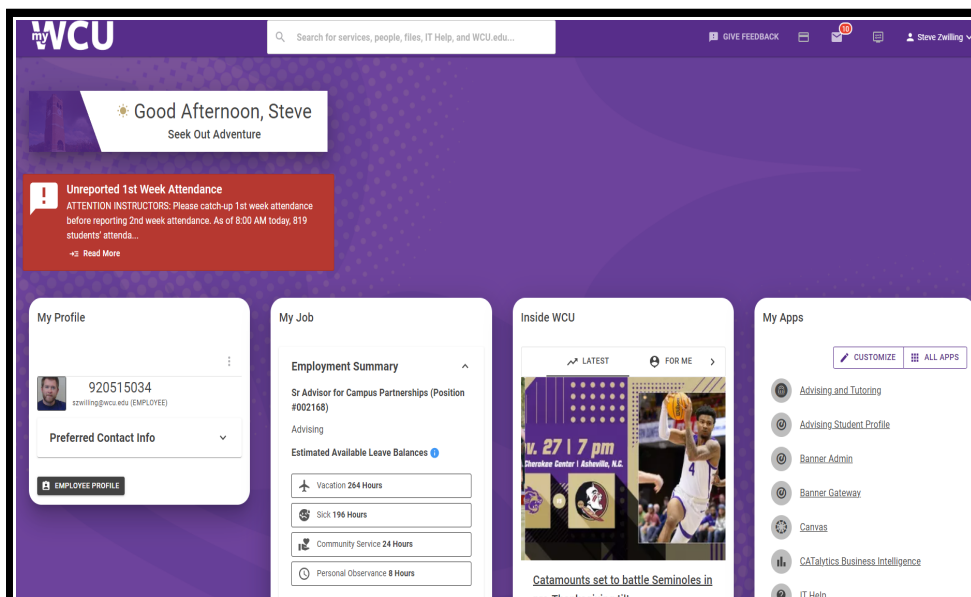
myWCU

Search for services, people, files, IT Help, and WCU.edu...

GIVE FEEDBACK

10

Steve Zwilling

Good Afternoon, Steve
Seek Out Adventure

Unreported 1st Week Attendance
ATTENTION INSTRUCTORS: Please catch-up 1st week attendance before reporting 2nd week attendance. As of 8:00 AM today, 819 students' attenda...
Read More

My Profile

920515034
szwilling@wcu.edu (EMPLOYEE)

Preferred Contact Info

EMPLOYEE PROFILE

My Job

Employment Summary

Sr Advisor for Campus Partnerships (Position #002168)

Advising

Estimated Available Leave Balances

Vacation 264 Hours

Sick 196 Hours

Community Service 24 Hours

Personal Observance 8 Hours

Inside WCU

LATEST

FOR ME

v. 27 | 7 pm
Cherokee Center | Asheville, N.C.

4

Catamounts set to battle Seminoles in

My Apps

CUSTOMIZE

ALL APPS

Advising and Tutoring

Advising Student Profile

Banner Admin

Banner Gateway

Canvas

CATalytics Business Intelligence

IT Help